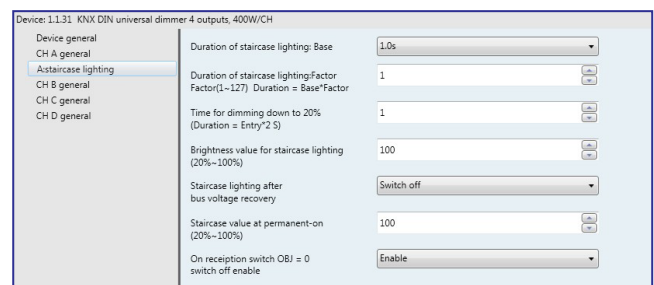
Device: 1.1.31 KNX DIN universal dimmer 4 outputs, 400W/CH

Device general
CH A general
A:staircase lighting
CH B general
CH C general
CH D general

Duration of staircase lighting: Base
1.0s

Duration of staircase lighting:Factor Factor(1~127) Duration = Base*Factor
1

Time for dimming down to 20% (Duration = Entry*2 S)
1

Brightness value for staircase lighting (20%~100%)
100

Staircase lighting after bus voltage recovery
Switch off

Staircase value at permanent-on (20%~100%)
100

On receiption switch OBJ = 0 switch off enable
Enable